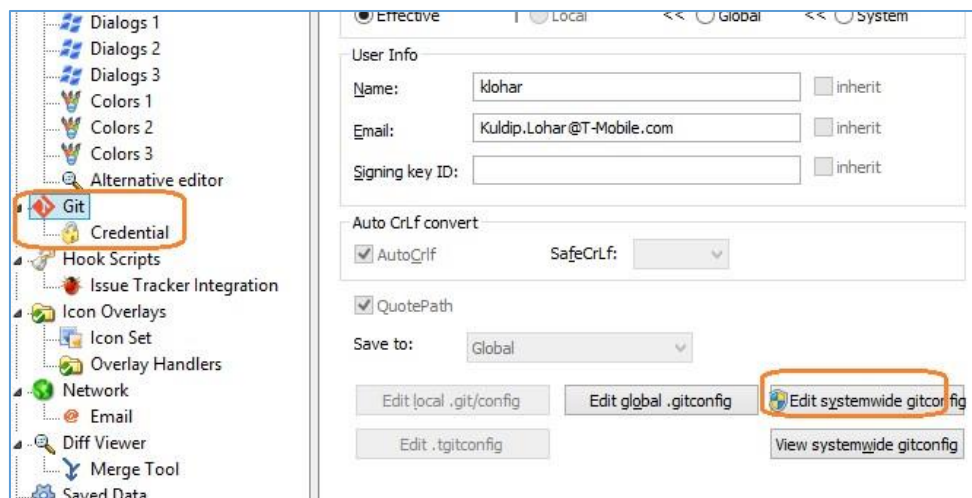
Dialogs 1
Dialogs 2
Dialogs 3
Colors 1
Colors 2
Colors 3
Alternative editor
Git
Credential
Hook Scripts
Issue Tracker Integration
Icon Overlays
Icon Set
Overlay Handlers
Network
Email
Diff Viewer
Merge Tool
Saved Data

Effective
Local
<< Global
<< System

User Info
Name: klohar
inherit
Email: Kuldip.Lohar@T-Mobile.com
inherit
Signing key ID:
inherit

Auto CrLf convert
AutoCrlf
SafeCrLf:

QuotePath

Save to: Global

Edit local .git/config
Edit global .gitconfig
Edit systemwide gitconfig
Edit .tgitconfig
View systemwide gitconfig